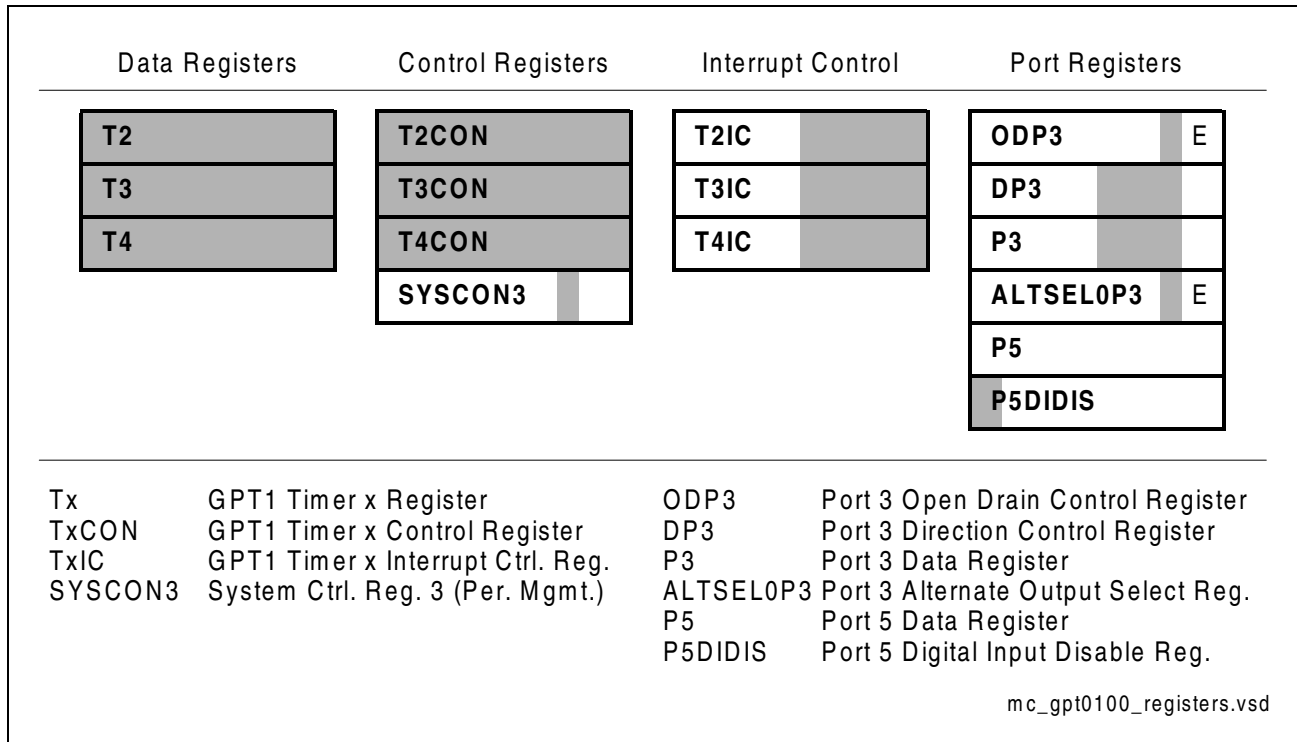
Data Registers

T2
T3
T4

Control Registers

T2CON
T3CON
T4CON
SYSCON3

Interrupt Control

T2IC
T3IC
T4IC

Port Registers

ODP3 E
DP3
P3
ALTSEL0P3 E
P5
P5DIDIS

Tx GPT1 Timer x Register
TxCON GPT1 Timer x Control Register
TxIC GPT1 Timer x Interrupt Ctrl. Reg.
SYSCON3 System Ctrl. Reg. 3 (Per. Mgmt.)

ODP3 Port 3 Open Drain Control Register
DP3 Port 3 Direction Control Register
P3 Port 3 Data Register
ALTSEL0P3 Port 3 Alternate Output Select Reg.
P5 Port 5 Data Register
P5DIDIS Port 5 Digital Input Disable Reg.

mc_gpt0100_registers.vsd